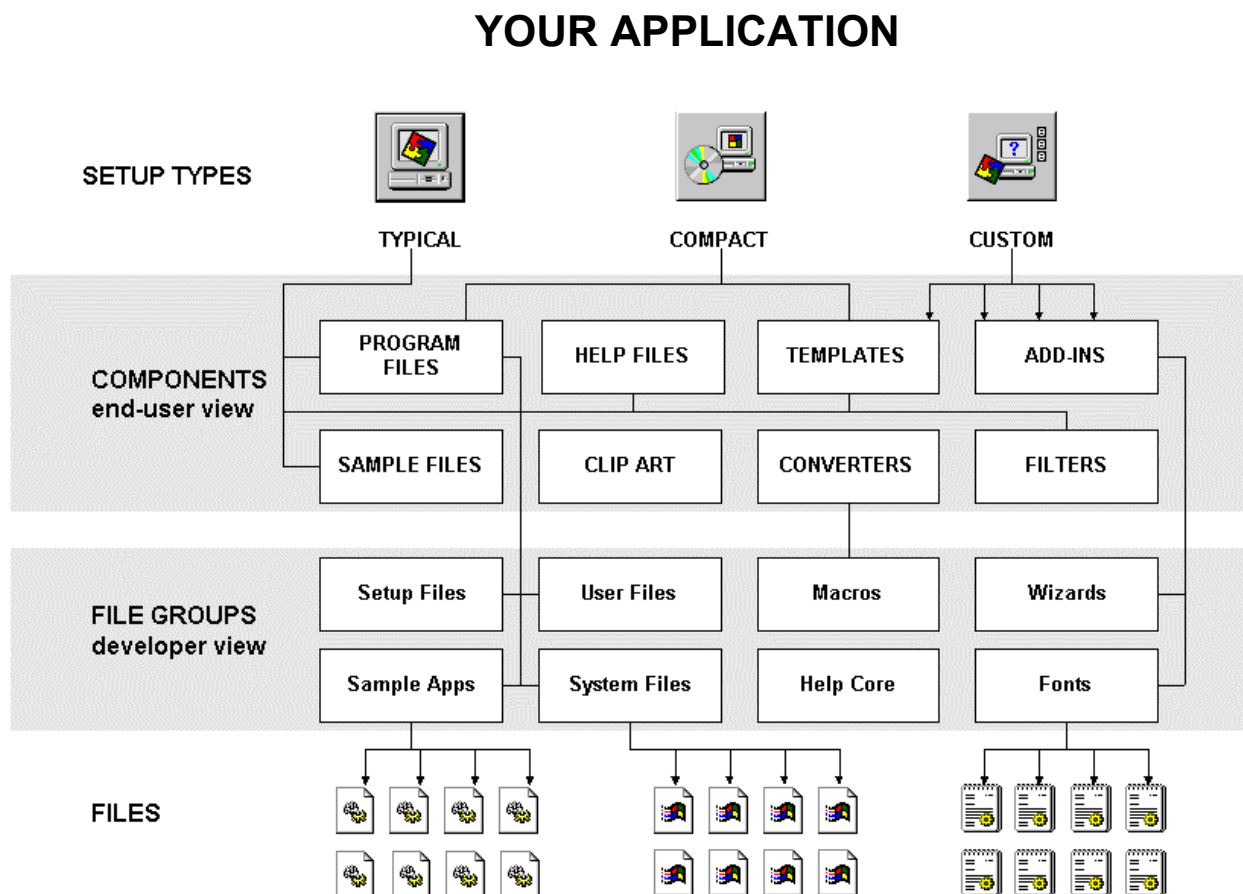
YOUR APPLICATION

SETUP TYPES

TYPICAL

COMPACT

CUSTOM

COMPONENTS end-user view

PROGRAM FILES

HELP FILES

TEMPLATES

ADD-INS

SAMPLE FILES

CLIP ART

CONVERTERS

FILTERS

FILE GROUPS developer view

Setup Files

User Files

Macros

Wizards

Sample Apps

System Files

Help Core

Fonts

FILES